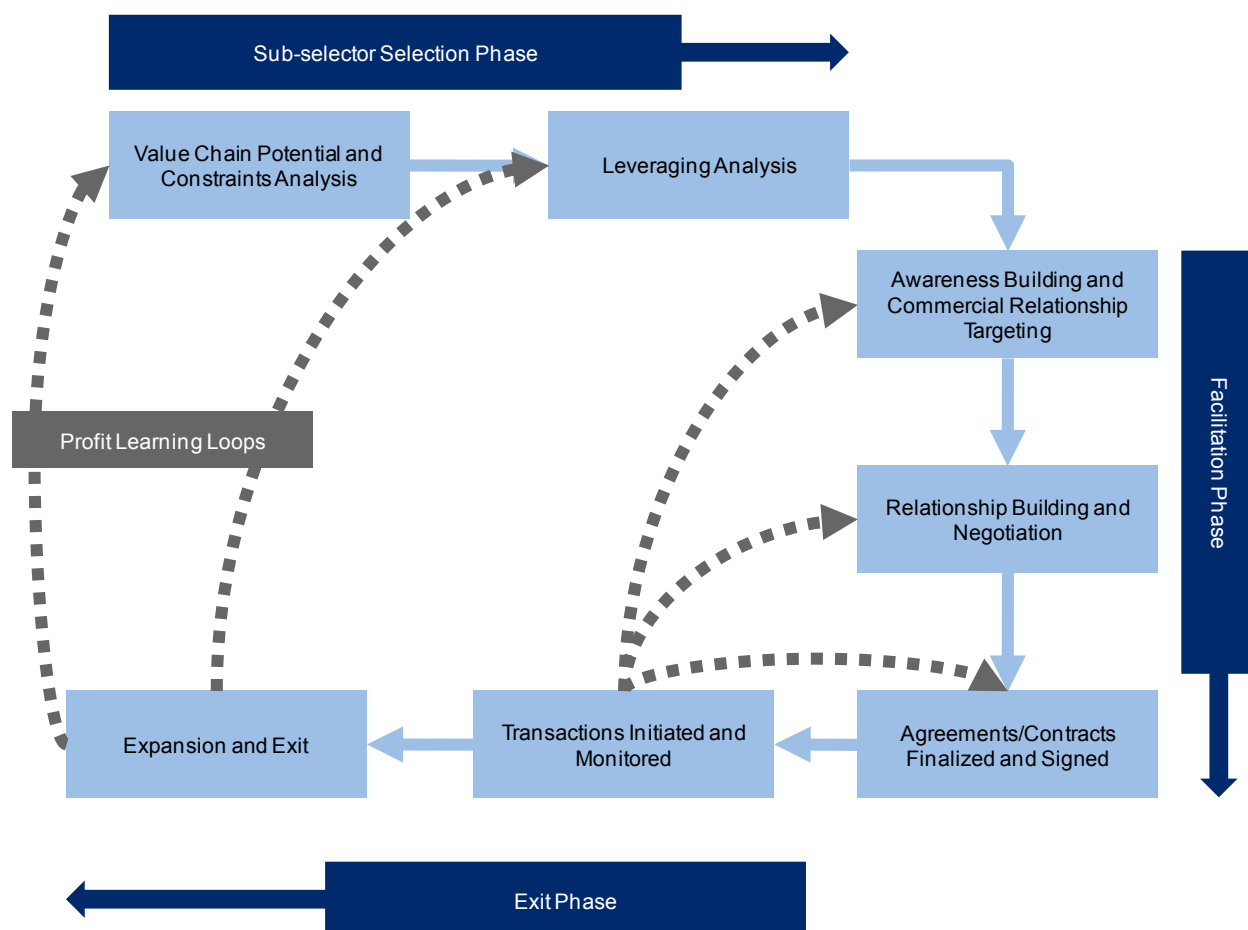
Sub-selector Selection Phase

Value Chain Potential and Constraints Analysis

Leveraging Analysis

Awareness Building and Commercial Relationship Targeting

Facilitation Phase

Profit Learning Loops

Relationship Building and Negotiation

Expansion and Exit

Transactions Initiated and Monitored

Agreements/Contracts Finalized and Signed

Exit Phase